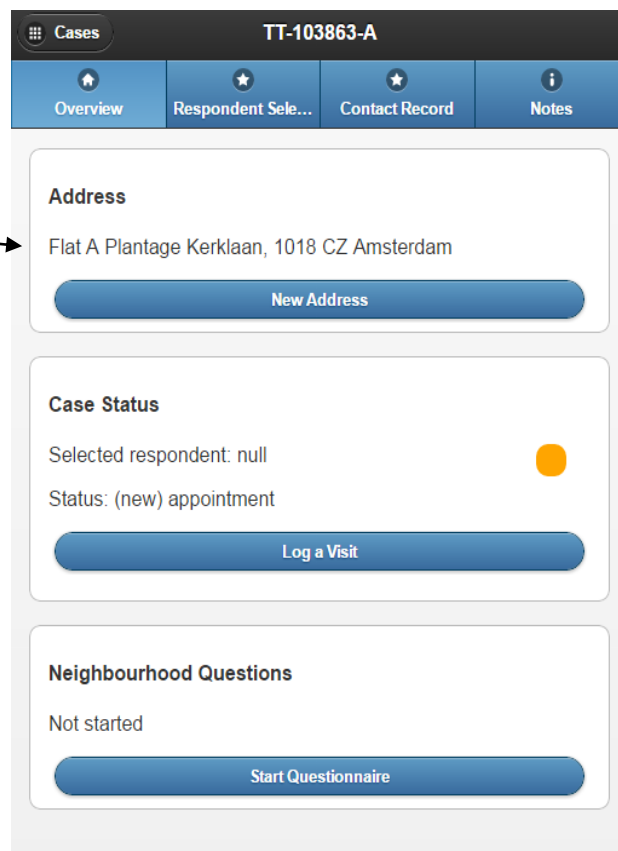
Cases

TT-103863-A

Overview

Respondent Sele...

Contact Record

Notes

Address

Flat A Plantage Kerklaan, 1018 CZ Amsterdam

New Address

Case Status

Selected respondent: null

Status: (new) appointment

Log a Visit

Neighbourhood Questions

Not started

Start Questionnaire